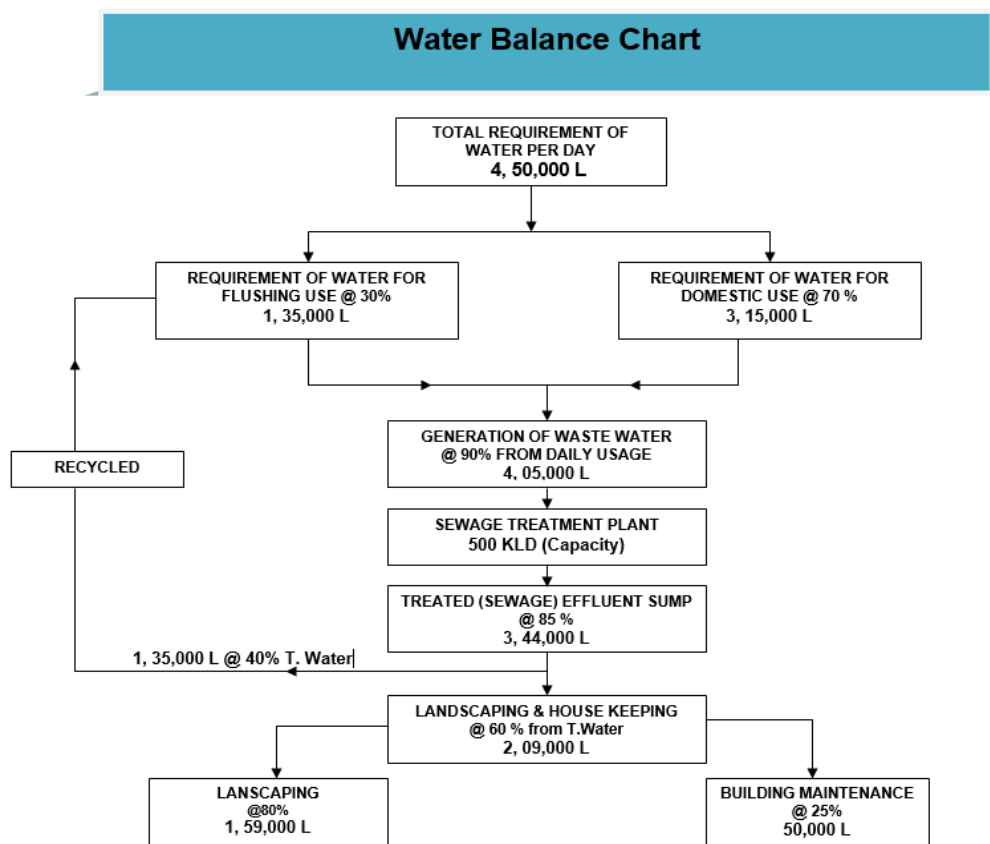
Water Balance Chart

TOTAL REQUIREMENT OF WATER PER DAY
4, 50,000 L

REQUIREMENT OF WATER FOR FLUSHING USE @ 30%
1, 35,000 L

REQUIREMENT OF WATER FOR DOMESTIC USE @ 70 %
3, 15,000 L

GENERATION OF WASTE WATER @ 90% FROM DAILY USAGE
4, 05,000 L

RECYCLED

SEWAGE TREATMENT PLANT
500 KLD (Capacity)

TREATED (SEWAGE) EFFLUENT SUMP
@ 85 %
3, 44,000 L

1, 35,000 L @ 40% T. Water

LANDSCAPING & HOUSE KEEPING
@ 60 % from T.Water
2, 09,000 L

LANSCAPING
@80%
1, 59,000 L

BUILDING MAINTENANCE
@ 25%
50,000 L